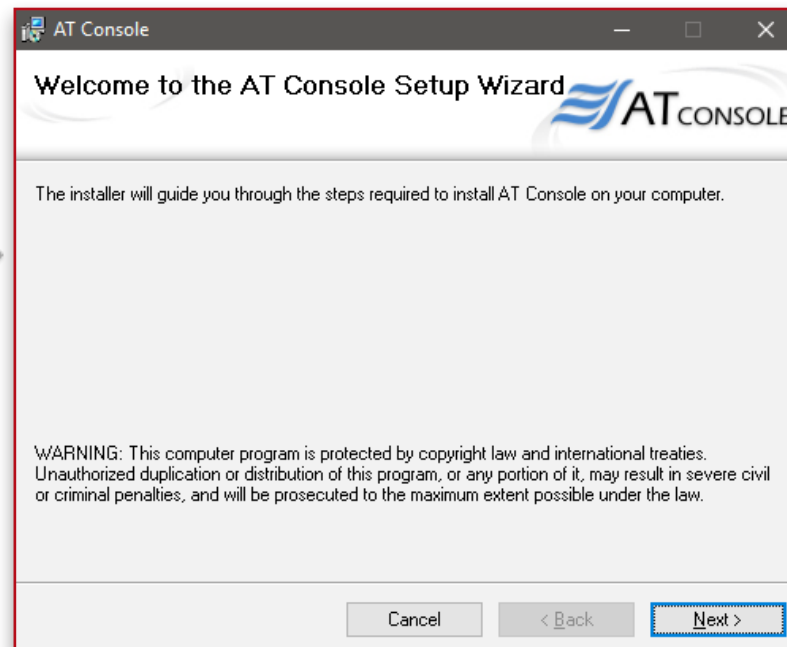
AT Console

Welcome to the AT Console Setup Wizard

AT CONSOLE

The installer will guide you through the steps required to install AT Console on your computer.

WARNING: This computer program is protected by copyright law and international treaties. Unauthorized duplication or distribution of this program, or any portion of it, may result in severe civil or criminal penalties, and will be prosecuted to the maximum extent possible under the law.

Cancel

< Back

Next >